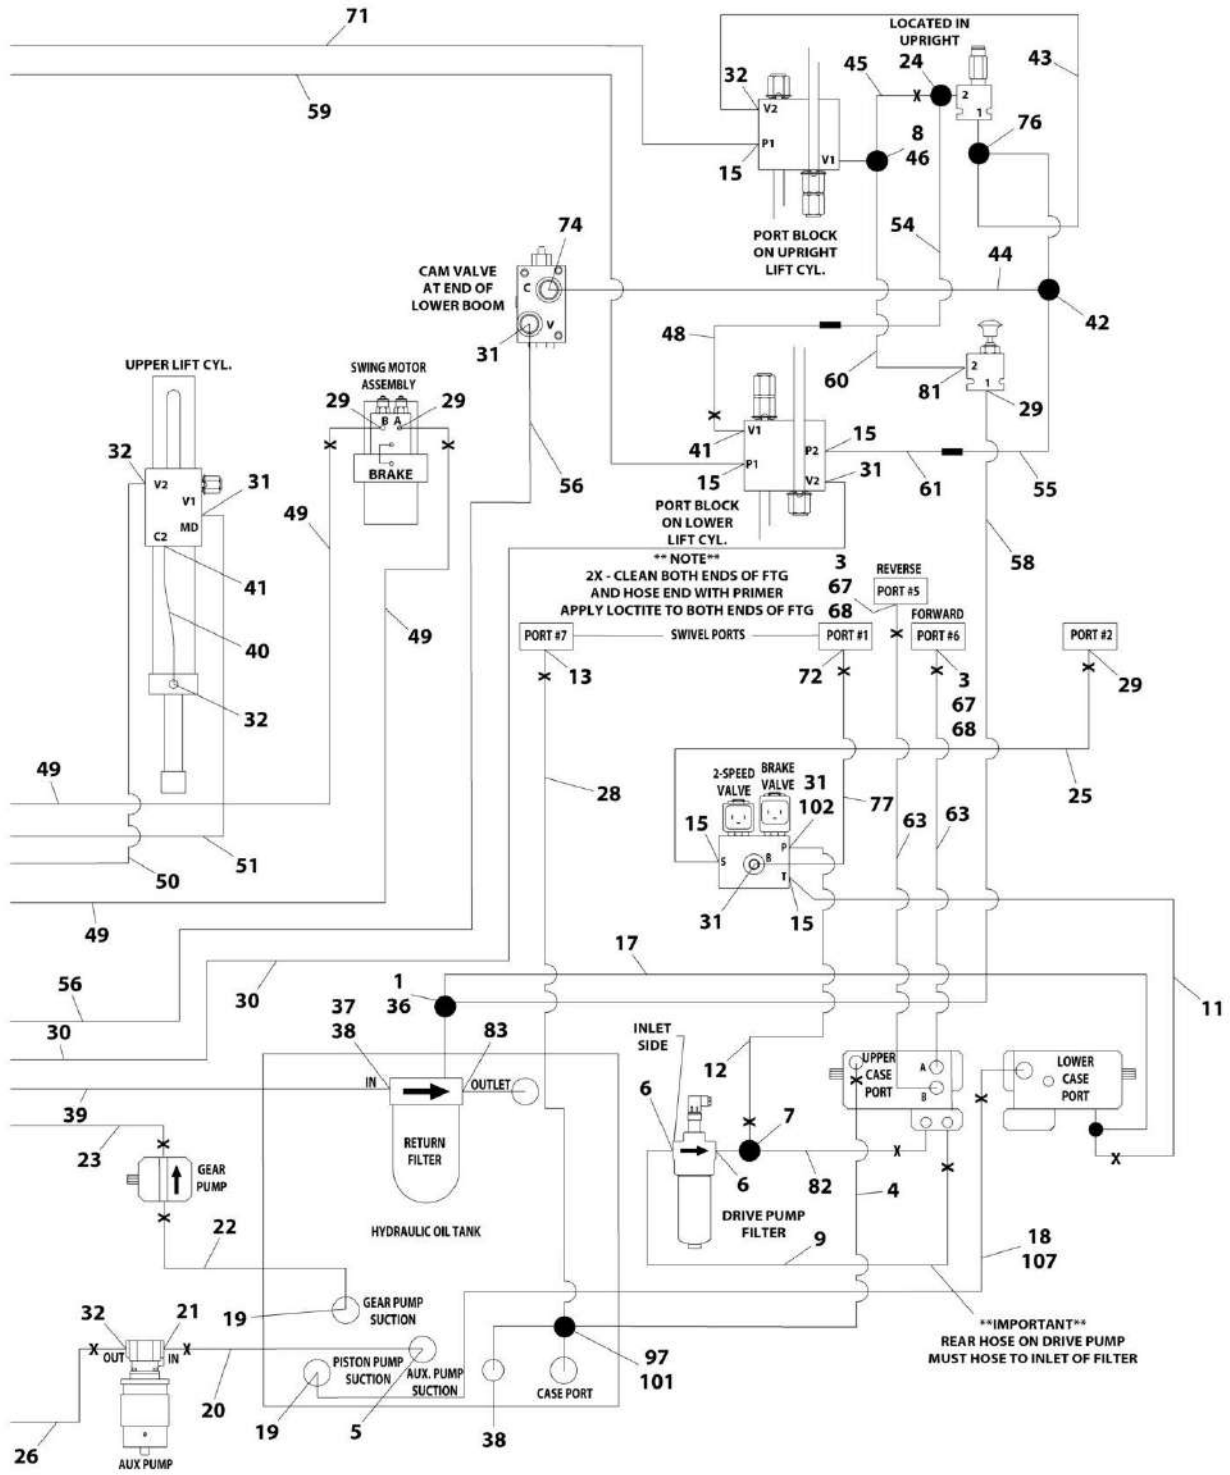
71
59
LOCATED IN UPRIGHT
32
V2
45
24
X
2
1
43
P1
8
76
15
V1
46
PORT BLOCK ON UPRIGHT LIFT CYL.
54
74
CAM VALVE AT END OF LOWER BOOM
C
44
V
42
31
48
60
2
1
81
29
UPPER LIFT CYL.
SWING MOTOR ASSEMBLY
29
B
A
29
V1
P2
15
32
BRAKE
41
V2
P1
15
V2
31
V1
31
61
55
MD
56
C2
PORT BLOCK ON LOWER LIFT CYL.
49
41
** NOTE**
2X - CLEAN BOTH ENDS OF FTG AND HOSE END WITH PRIMER
APPLY LOCTITE TO BOTH ENDS OF FTG
3
67
68
REVERSE
PORT #5
58
49
40
FORWARD
PORT #7
SWIVEL PORTS
PORT #1
PORT #6
PORT #2
13
72
3
67
68
29
32
49
2-SPEED VALVE
BRAKE VALVE
31
102
77
25
28
63
63
15
S
B
P
T
50
51
49
31
15
17
1
36
11
56
30
37
38
83
30
INLET SIDE
12
UPPER CASE PORT
A
B
LOWER CASE PORT
IN
OUTLET
39
RETURN FILTER
23
6
7
GEAR PUMP
6
82
X
4
X
DRIVE PUMP FILTER
HYDRAULIC OIL TANK
22
9
18
107
19
GEAR PUMP SUCTION
32
21
**IMPORTANT**
REAR HOSE ON DRIVE PUMP MUST HOSE TO INLET OF FILTER
X
OUT
IN
X
97
101
PISTON PUMP SUCTION
AUX. PUMP SUCTION
CASE PORT
20
19
5
38
26
AUX PUMP